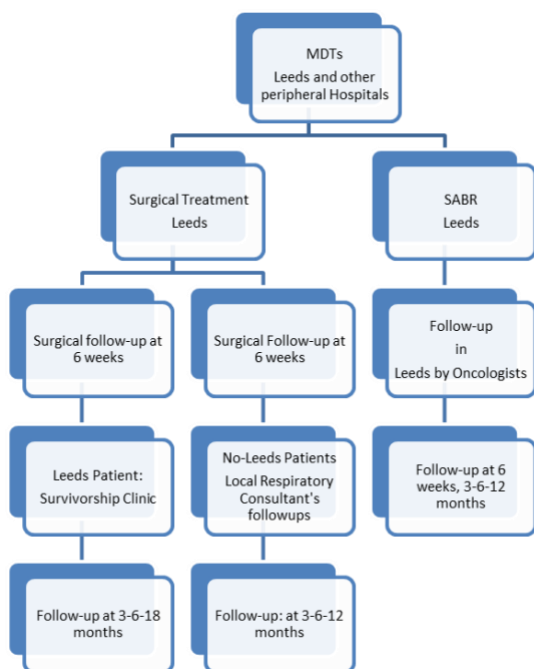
MDTs
Leeds and other peripheral Hospitals

Surgical Treatment
Leeds

SABR
Leeds

Surgical follow-up at 6 weeks

Surgical Follow-up at 6 weeks

Follow-up in Leeds by Oncologists

Leeds Patient:
Survivorship Clinic

No-Leeds Patients
Local Respiratory Consultant's followups

Follow-up at 6 weeks, 3-6-12 months

Follow-up at 3-6-18 months

Follow-up: at 3-6-12 months